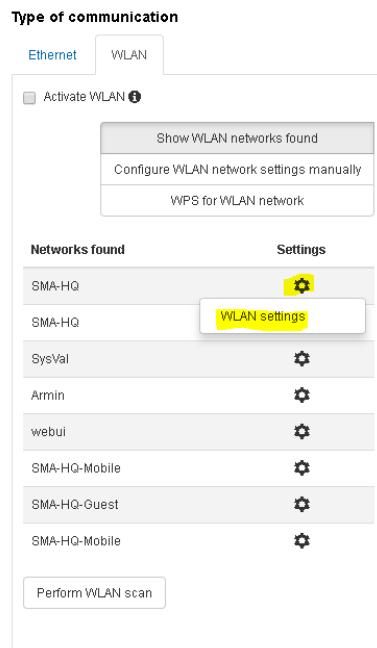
Type of communication

Ethernet WLAN

Activate WLAN

Show WLAN networks found

Configure WLAN network settings manually

WPS for WLAN network

| Networks found | Settings |
|---|---|
| SMA-HQ | |
| SMA-HQ | WLAN settings |
| SysVal | |
| Armin | |
| webui | |
| SMA-HQ-Mobile | |
| SMA-HQ-Guest | |
| SMA-HQ-Mobile | |

Perform WLAN scan